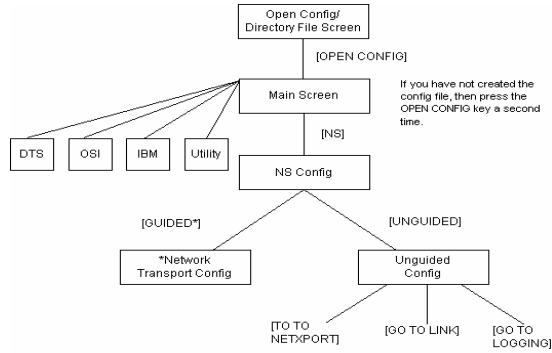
Open Config/
Directory File Screen

[OPEN CONFIG]

Main Screen

If you have not created the config file, then press the OPEN CONFIG key a second time.

DTS

OSI

IBM

Utility

[NS]

NS Config

[GUIDED*]

[UNGUIDED]

*Network
Transport Config

Unguided
Config

[TO TO
NETXPORT]

[GO TO LINK]

[GO TO
LOGGING]